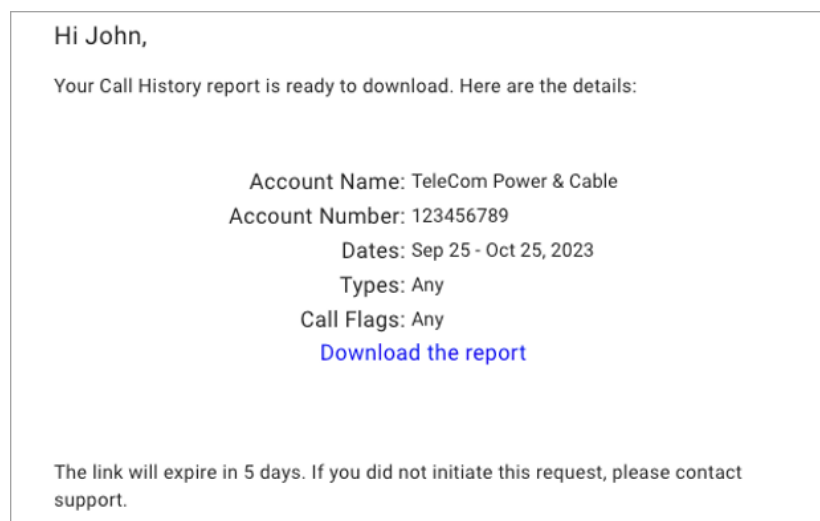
Hi John,

Your Call History report is ready to download. Here are the details:

Account Name: TeleCom Power & Cable
Account Number: 123456789
Dates: Sep 25 - Oct 25, 2023
Types: Any
Call Flags: Any
Download the report

The link will expire in 5 days. If you did not initiate this request, please contact support.